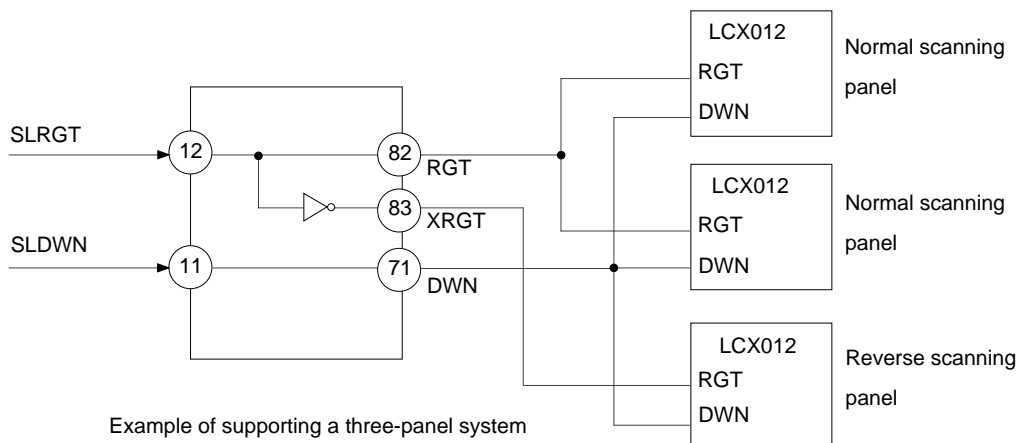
SLRGT

SLDWN

12

11

82

RGT

83

XRGT

71

DWN

LCX012

RGT

DWN

Normal scanning panel

LCX012

RGT

DWN

Normal scanning panel

LCX012

RGT

DWN

Reverse scanning panel

Example of supporting a three-panel system